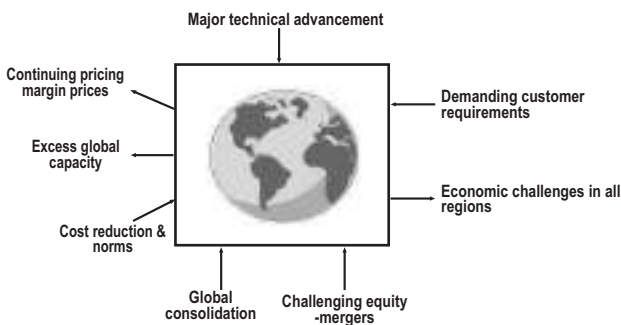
Major technical advancement

Continuing pricing margin prices

Excess global capacity

Cost reduction & norms

Demanding customer requirements

Economic challenges in all regions

Global consolidation

Challenging equity -mergers